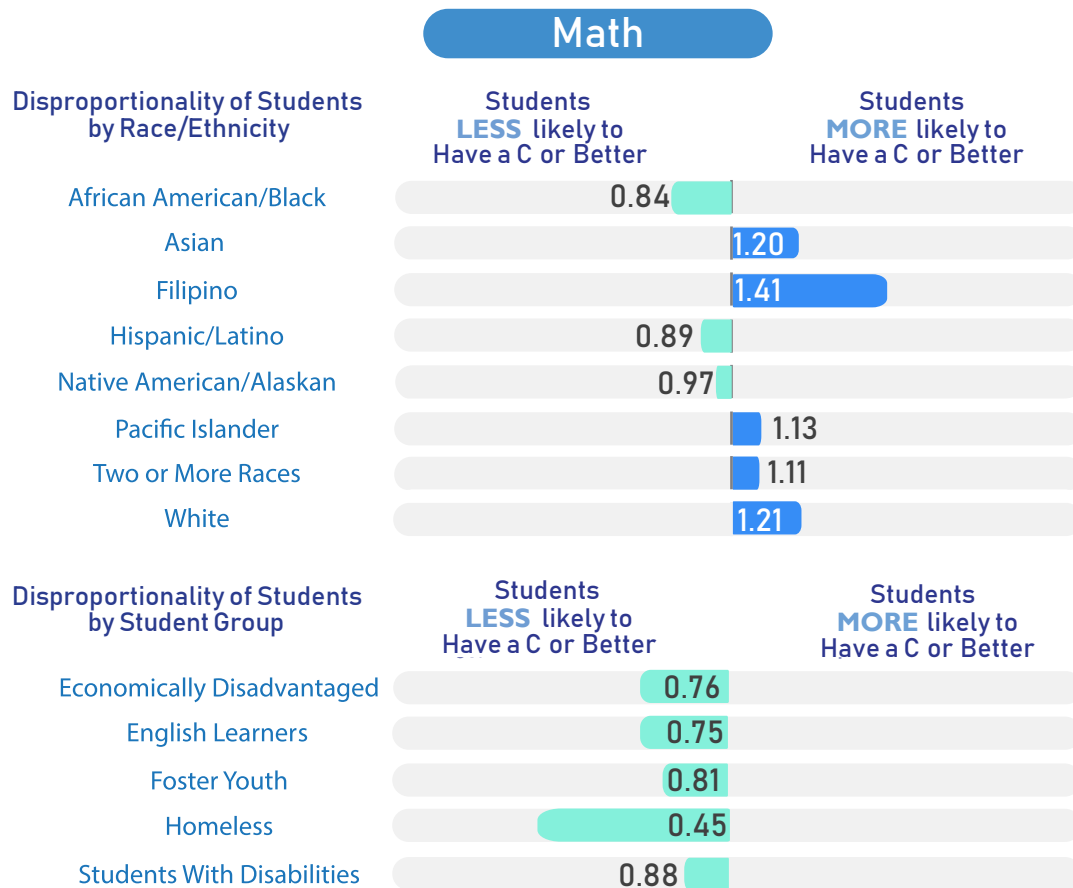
Math

Disproportionality of Students by Race/Ethnicity

Students LESS likely to Have a C or Better

Students MORE likely to Have a C or Better

| | | |
|---|---|---|
| African American/Black | 0.84 | |
| Asian | | 1.20 |
| Filipino | | 1.41 |
| Hispanic/Latino | 0.89 | |
| Native American/Alaskan | 0.97 | |
| Pacific Islander | | 1.13 |
| Two or More Races | | 1.11 |
| White | | 1.21 |

Disproportionality of Students by Student Group

Students LESS likely to Have a C or Better

Students MORE likely to Have a C or Better

| | | |
|---|---|---|
| Economically Disadvantaged | 0.76 | |
| English Learners | 0.75 | |
| Foster Youth | 0.81 | |
| Homeless | 0.45 | |
| Students With Disabilities | 0.88 | |